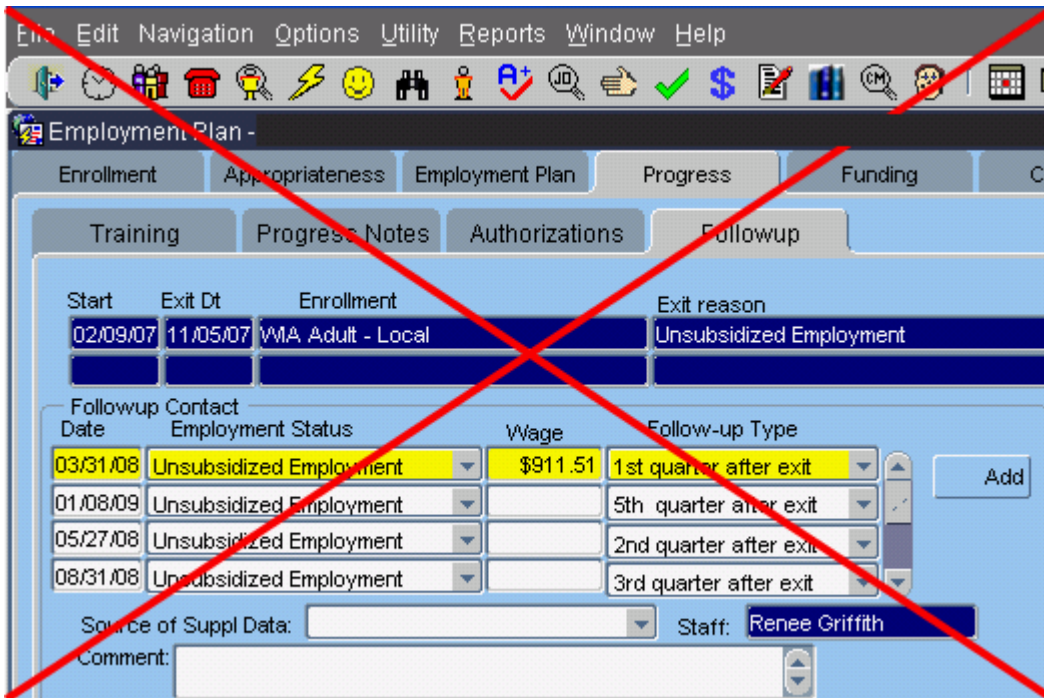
File Edit Navigation Options Utility Reports Window Help

Employment Plan -

Enrollment | Appropriateness | Employment Plan | Progress | Funding | C

Training | Progress Notes | Authorizations | Followup

| Start | Exit Dt | Enrollment | Exit reason |
|---|---|---|---|
| 02/09/07 | 11/05/07 | WIA Adult - Local | Unsubsidized Employment |
| | | | |

Followup Contact

| Date | Employment Status | Wage | Follow-up Type |
|---|---|---|---|
| 03/31/08 | Unsubsidized Employment | $911.51 | 1st quarter after exit |
| 01/08/09 | Unsubsidized Employment | | 5th quarter after exit |
| 05/27/08 | Unsubsidized Employment | | 2nd quarter after exit |
| 08/31/08 | Unsubsidized Employment | | 3rd quarter after exit |

Add

Source of Suppl Data:
Staff: Renee Griffith
Comment: